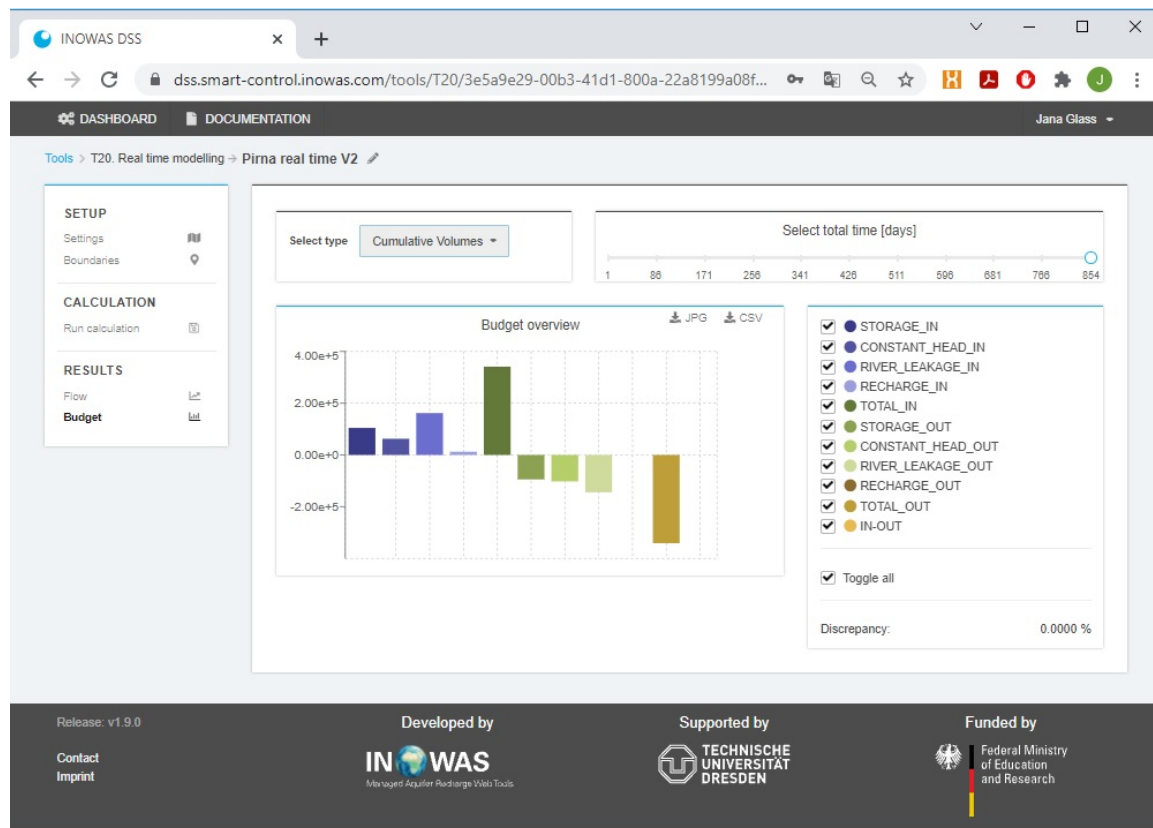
INOWAS DSS × +

dss.smart-control.inowas.com/tools/T20/3e5a9e29-00b3-41d1-800a-22a8199a08f...

DASHBOARD DOCUMENTATION Jana Glass

Tools > T20. Real time modelling → Pirna real time V2

SETUP
Settings
Boundaries

CALCULATION
Run calculation

RESULTS
Flow
Budget

Select type Cumulative Volumes

Select total time [days]
1 86 171 256 341 426 511 596 681 766 854

Budget overview JPG CSV

4.00e+5
2.00e+5
0.00e+0
-2.00e+5

STORAGE_IN
CONSTANT_HEAD_IN
RIVER_LEAKAGE_IN
RECHARGE_IN
TOTAL_IN
STORAGE_OUT
CONSTANT_HEAD_OUT
RIVER_LEAKAGE_OUT
RECHARGE_OUT
TOTAL_OUT
IN-OUT

Toggle all

Discrepancy: 0.0000 %

Release: v1.9.0

Contact
Imprint

Developed by
INOWAS
Managed Aquifer Recharge Web Tools

Supported by
TECHNISCHE UNIVERSITÄT DRESDEN

Funded by
Federal Ministry of Education and Research